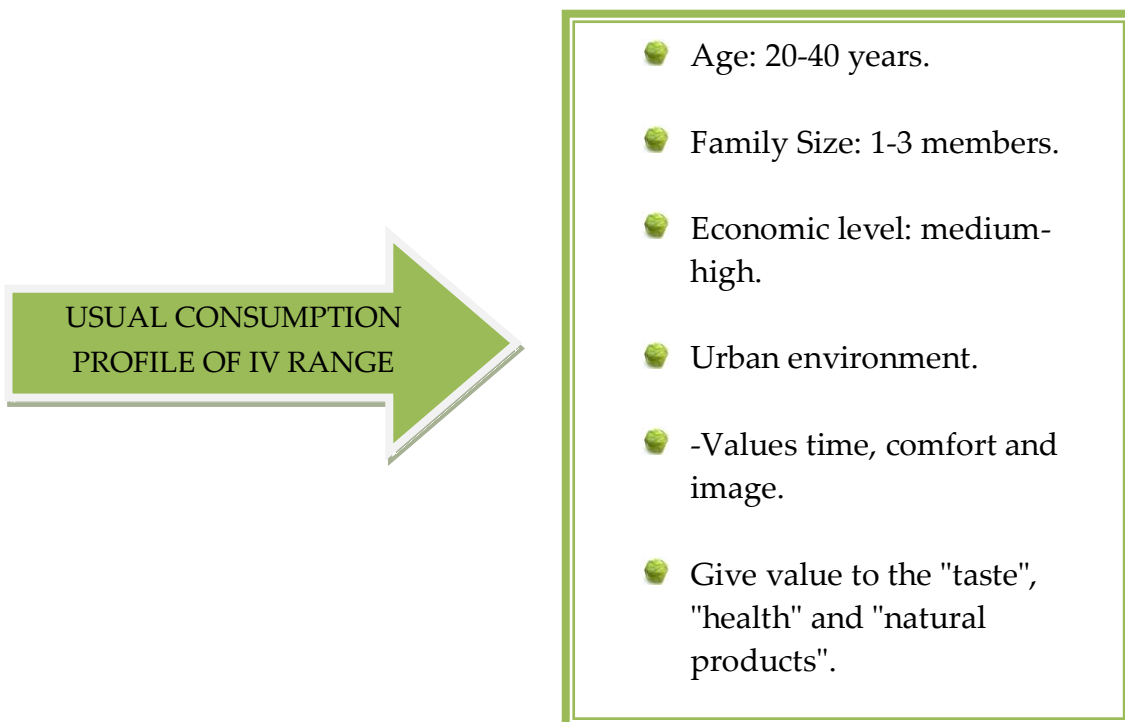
USUAL CONSUMPTION PROFILE OF IV RANGE

- Age: 20-40 years.
- Family Size: 1-3 members.
- Economic level: medium-high.
- Urban environment.
- -Values time, comfort and image.
- Give value to the "taste", "health" and "natural products".